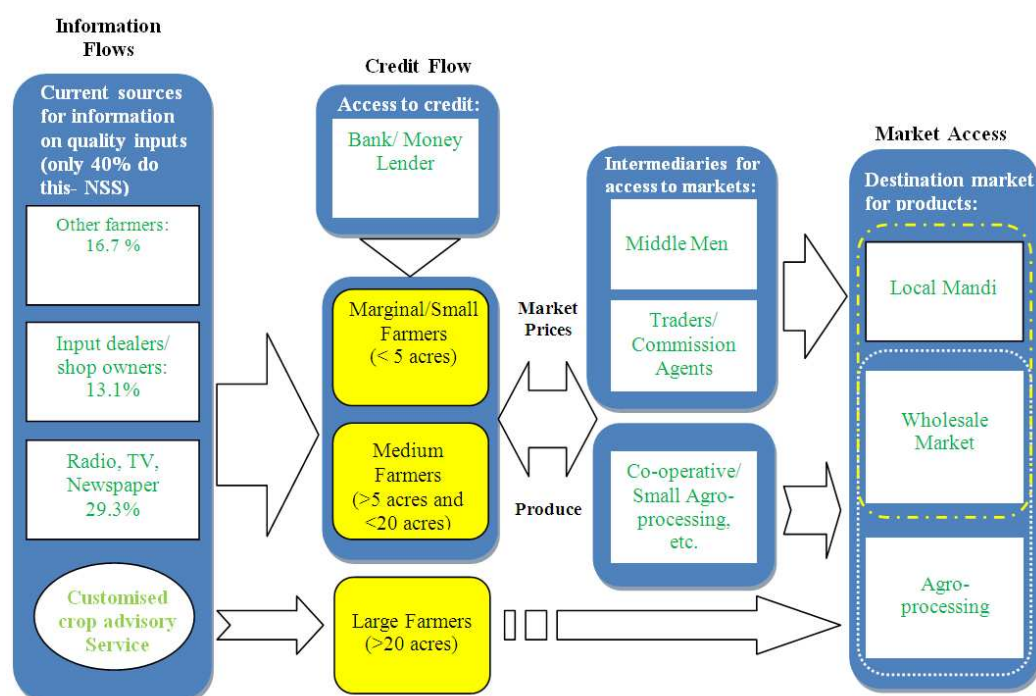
Information Flows

Current sources for information on quality inputs (only 40% do this- NSS)

Other farmers: 16.7 %

Input dealers/ shop owners: 13.1%

Radio, TV, Newspaper 29.3%

Customised crop advisory Service

Credit Flow

Access to credit:

Bank/ Money Lender

Marginal/Small Farmers (< 5 acres)

Medium Farmers (>5 acres and <20 acres)

Large Farmers (>20 acres)

Market Prices

Produce

Intermediaries for access to markets:

Middle Men

Traders/ Commission Agents

Co-operative/ Small Agro-processing, etc.

Market Access

Destination market for products:

Local Mandi

Wholesale Market

Agro-processing